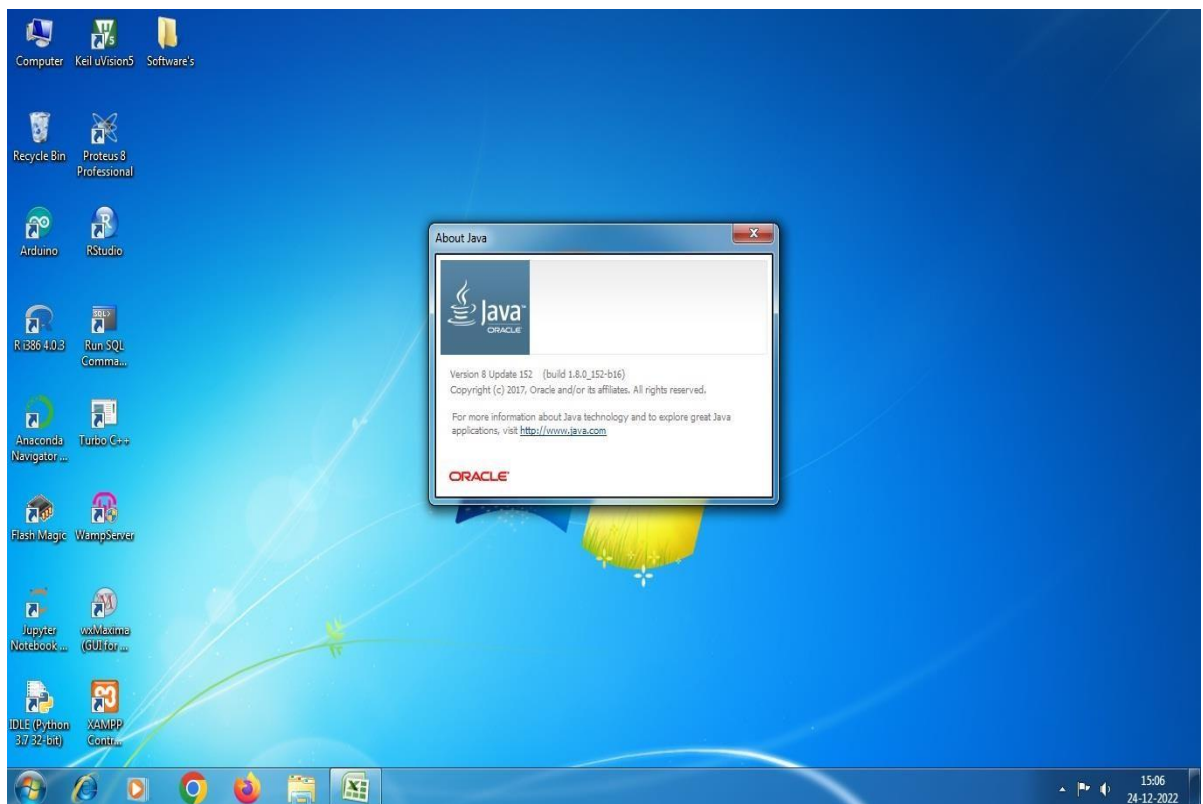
Computer
Keil uVision5
Software's
Recycle Bin
Proteus 8 Professional
Arduino
RStudio
R i386 4.0.3
Run SQL Comma...
Anaconda Navigator ...
Turbo C++
Flash Magic
WampServer
Jupyter Notebook ...
wxMaxima (GUI for ...
IDLE (Python 3.7 32-bit)
XAMPP Contr...

About Java
Java
ORACLE
Version 8 Update 152 (build 1.8.0_152-b16)
Copyright (c) 2017, Oracle and/or its affiliates. All rights reserved.

For more information about Java technology and to explore great Java applications, visit http://www.java.com

ORACLE

15:06
24-12-2022